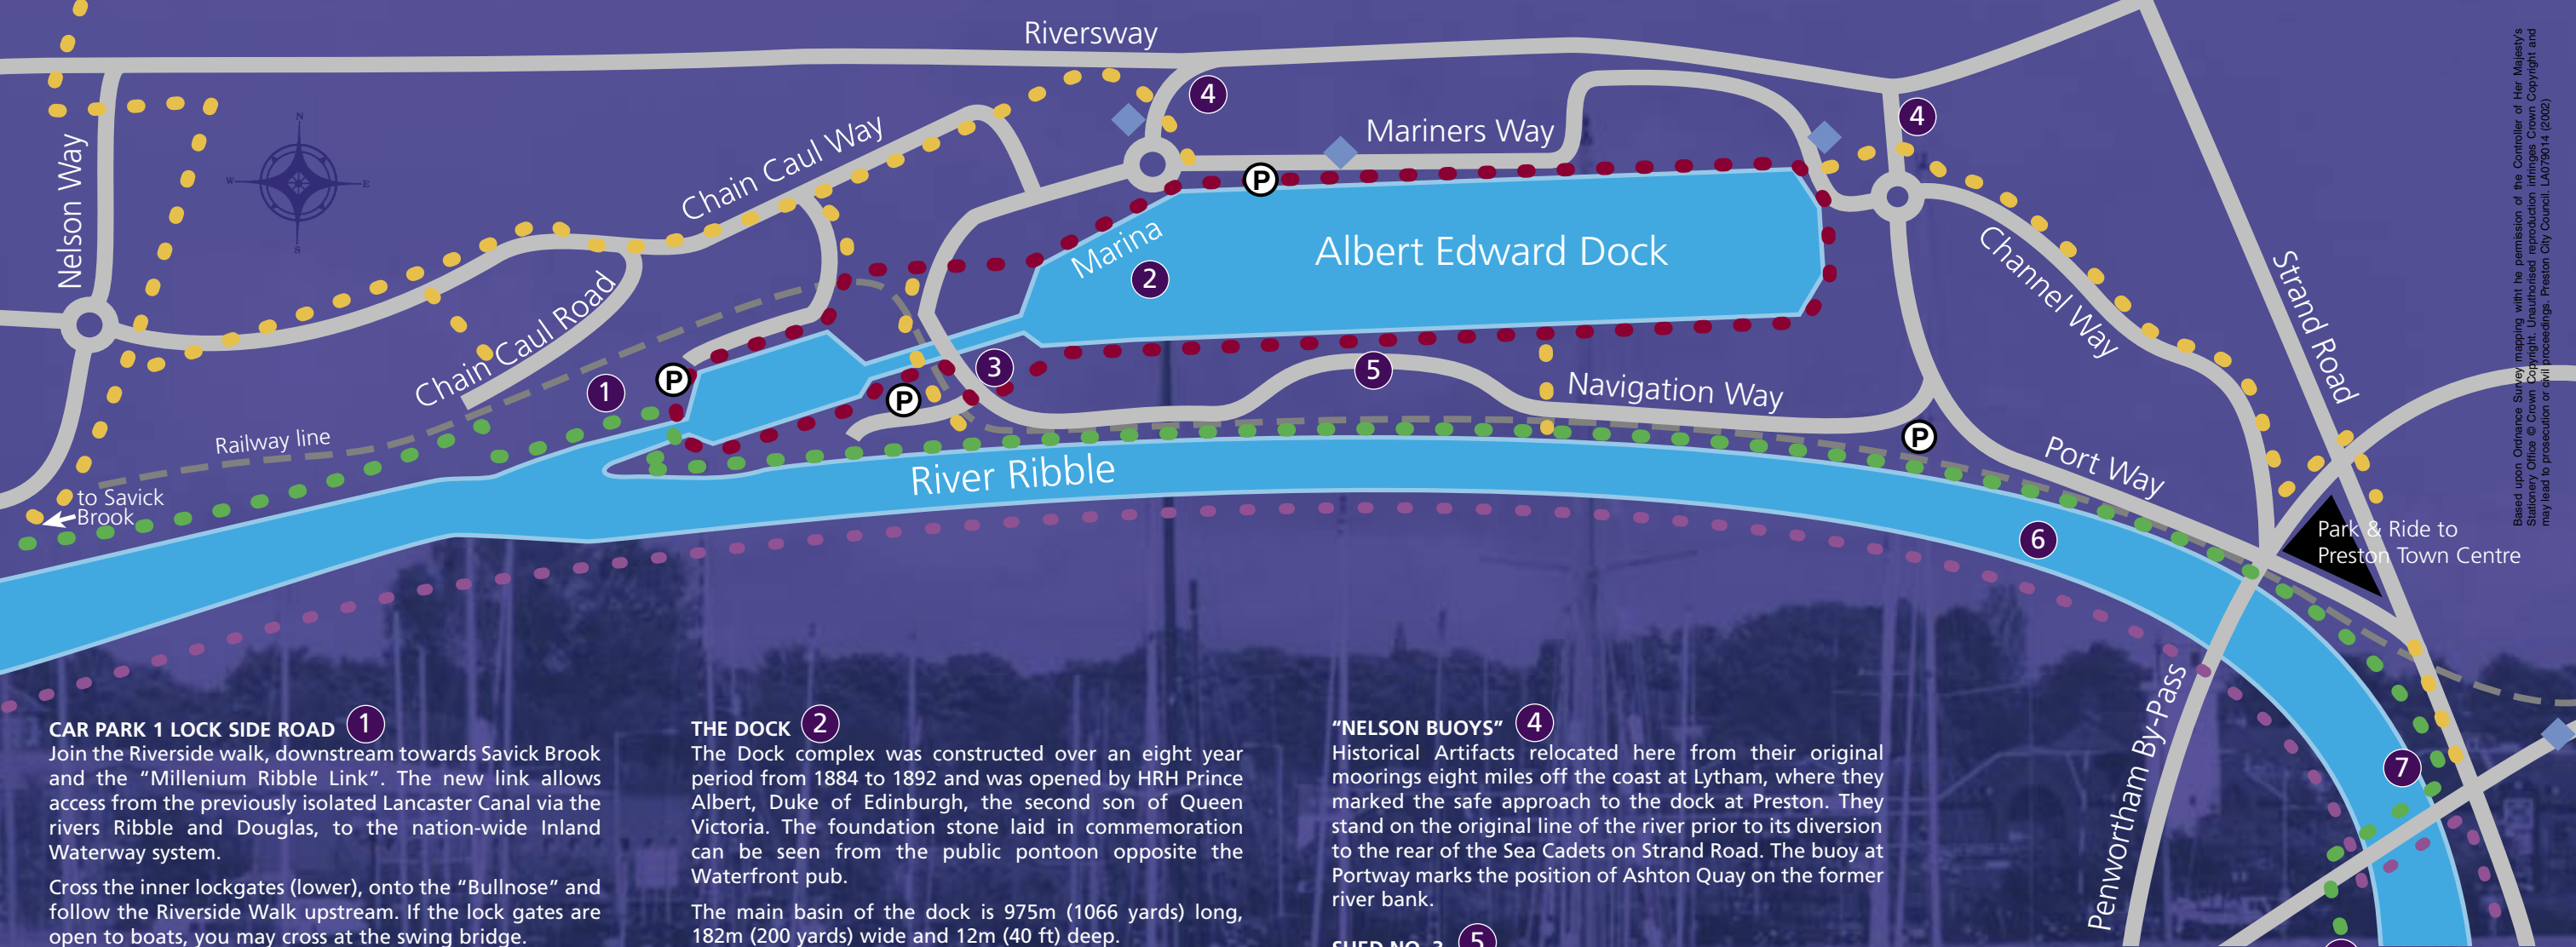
Riversway
Nelson Way
N
W
E
S
Chain Caul Way
Chain Caul Road
Mariners Way
Marina
Albert Edward Dock
Channel Way
Strand Road
Navigation Way
Port Way
Railway line
to Savick Brook
River Ribble
Park & Ride to Preston Town Centre
Penwortham By-Pass
P
P
P
P
P
1
2
3
4
4
4
5
6
7

Based upon Ordnance Survey mapping with the permission of the Controller of Her Majesty's Stationery Office © Crown Copyright. Unauthorised reproduction infringes Crown Copyright and may lead to prosecution or civil proceedings. Preston City Council. LA079014 (2002).

CAR PARK 1 LOCK SIDE ROAD 1
Join the Riverside walk, downstream towards Savick Brook and the "Millenium Ribble Link". The new link allows access from the previously isolated Lancaster Canal via the rivers Ribble and Douglas, to the nation-wide Inland Waterway system.

Cross the inner lockgates (lower), onto the "Bullnose" and follow the Riverside Walk upstream. If the lock gates are open to boats, you may cross at the swing bridge.

THE DOCK 2
The Dock complex was constructed over an eight year period from 1884 to 1892 and was opened by HRH Prince Albert, Duke of Edinburgh, the second son of Queen Victoria. The foundation stone laid in commemoration can be seen from the public pontoon opposite the Waterfront pub.

The main basin of the dock is 975m (1066 yards) long, 182m (200 yards) wide and 12m (40 ft) deep.

"NELSON BUOYS" 4
Historical Artifacts relocated here from their original moorings eight miles off the coast at Lytham, where they marked the safe approach to the dock at Preston. They stand on the original line of the river prior to its diversion to the rear of the Sea Cadets on Strand Road. The buoy at Portway marks the position of Ashton Quay on the former river bank.

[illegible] 5